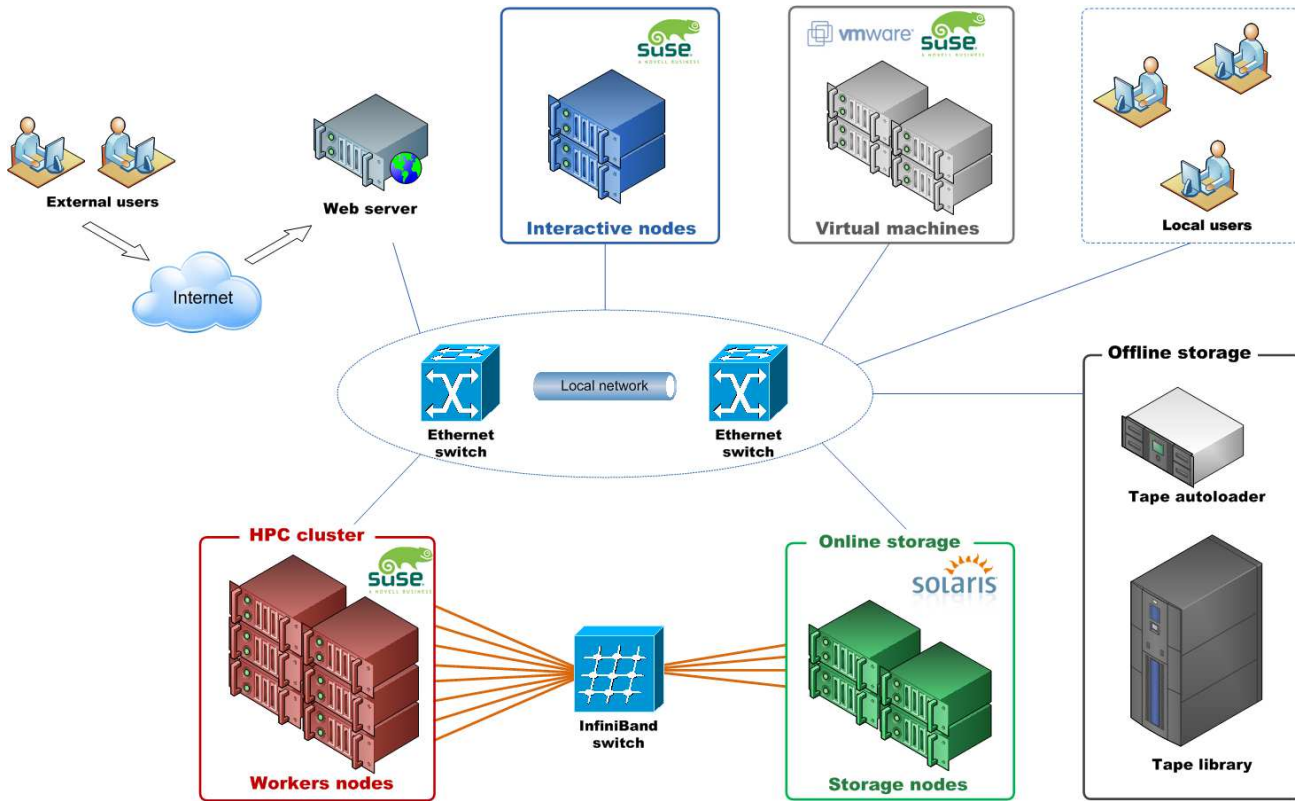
External users

Internet

Web server

suse
A NOVELL BUSINESS

Interactive nodes

vmware suse
A NOVELL BUSINESS

Virtual machines

Local users

Ethernet switch

Local network

Ethernet switch

Offline storage

Tape autoloader

Tape library

HPC cluster

suse
A NOVELL BUSINESS

Workers nodes

InfiniBand switch

Online storage

solaris

Storage nodes